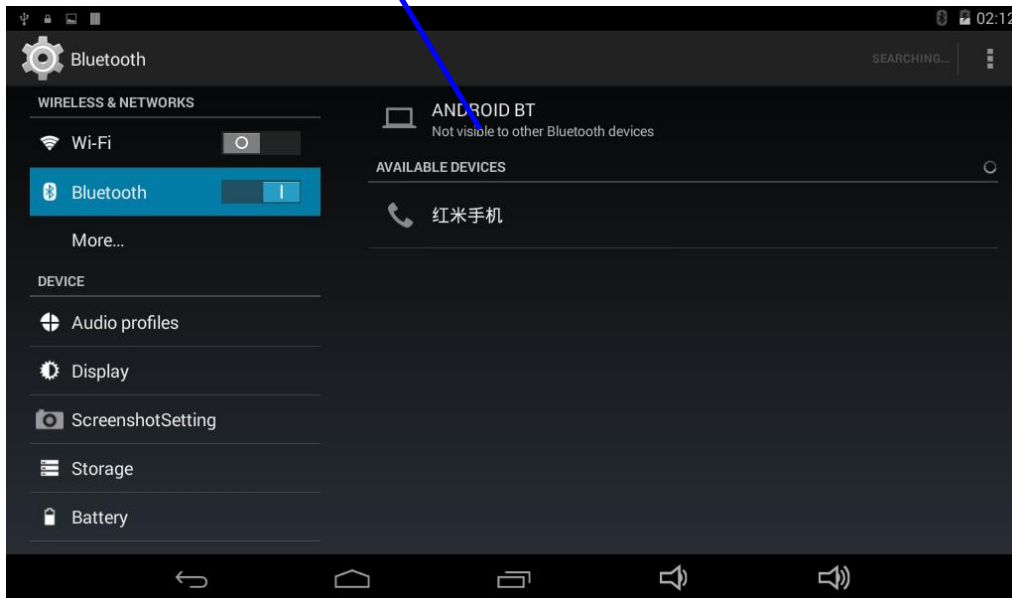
02:12

Bluetooth

SEARCHING...

WIRELESS & NETWORKS

Wi-Fi

O

Bluetooth

I

More...

DEVICE

Audio profiles

Display

ScreenshotSetting

Storage

Battery

ANDROID BT
Not visible to other Bluetooth devices

AVAILABLE DEVICES

红米手机